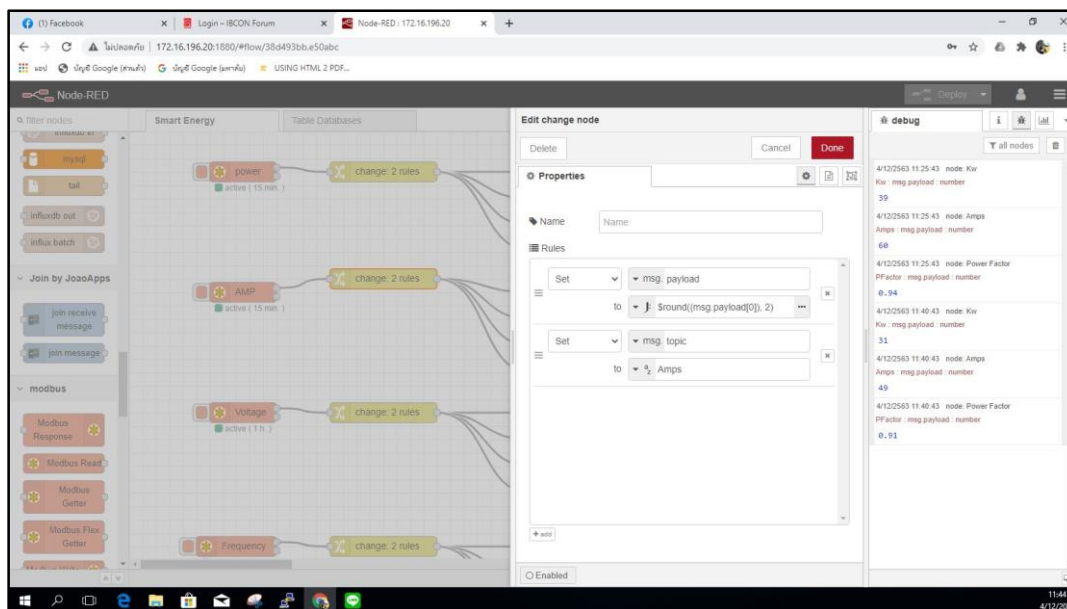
(1) Facebook
Login – IBCON Forum
Node-RED : 172.16.196.20
ไม่ปลอดภัย | 172.16.196.20:1880/#flow/38d493bb.e50abc
แอป บัญชี Google (ส่วนตัว) บัญชี Google (มหาลัย) USING HTML 2 PDF...

Node-RED
Deploy

filter nodes
mysql
tail
influxdb out
influx batch
Join by JoaoApps
join receive message
join message
modbus
Modbus Response
Modbus Read
Modbus Getter
Modbus Flex Getter

Smart Energy
Table Databases

power
active ( 15 min. )
change: 2 rules
AMP
active ( 15 min. )
change: 2 rules
Voltage
active ( 1 h. )
change: 2 rules
Frequency
change: 2 rules

Edit change node
Delete
Cancel
Done
Properties
Name
Name
Rules
Set
msg. payload
to
$round((msg.payload[0]), 2)
Set
msg. topic
to
Amps
+ add
Enabled

debug
all nodes
4/12/2563 11:25:43 node: Kw
Kw : msg.payload : number
39
4/12/2563 11:25:43 node: Amps
Amps : msg.payload : number
60
4/12/2563 11:25:43 node: Power Factor
PFactor : msg.payload : number
0.94
4/12/2563 11:40:43 node: Kw
Kw : msg.payload : number
31
4/12/2563 11:40:43 node: Amps
Amps : msg.payload : number
49
4/12/2563 11:40:43 node: Power Factor
PFactor : msg.payload : number
0.91

11:44
4/12/25